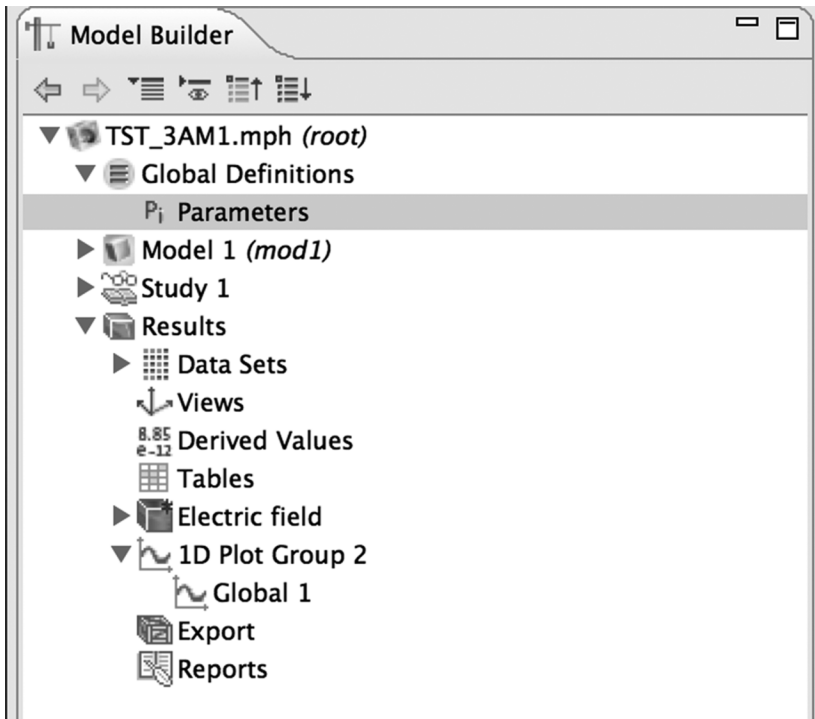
Model Builder

TST_3AM1.mph *(root)*
Global Definitions
$P_i$ Parameters
Model 1 *(mod1)*
Study 1
Results
Data Sets
Views
8.85 e-12 Derived Values
Tables
Electric field
1D Plot Group 2
Global 1
Export
Reports